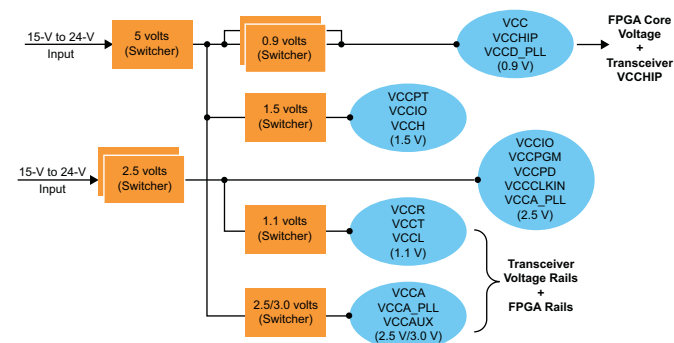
15-V to 24-V
Input

5 volts
(Switcher)

0.9 volts
(Switcher)

VCC
VCCHIP
VCCD_PLL
(0.9 V)

FPGA Core Voltage
+
Transceiver VCCHIP

1.5 volts
(Switcher)

VCCPT
VCCIO
VCCH
(1.5 V)

15-V to 24-V
Input

2.5 volts
(Switcher)

VCCIO
VCCPGM
VCCPD
VCCCLKIN
VCCA_PLL
(2.5 V)

1.1 volts
(Switcher)

VCCR
VCCT
VCCL
(1.1 V)

Transceiver Voltage Rails
+
FPGA Rails

2.5/3.0 volts
(Switcher)

VCCA
VCCA_PLL
VCCAUX
(2.5 V/3.0 V)